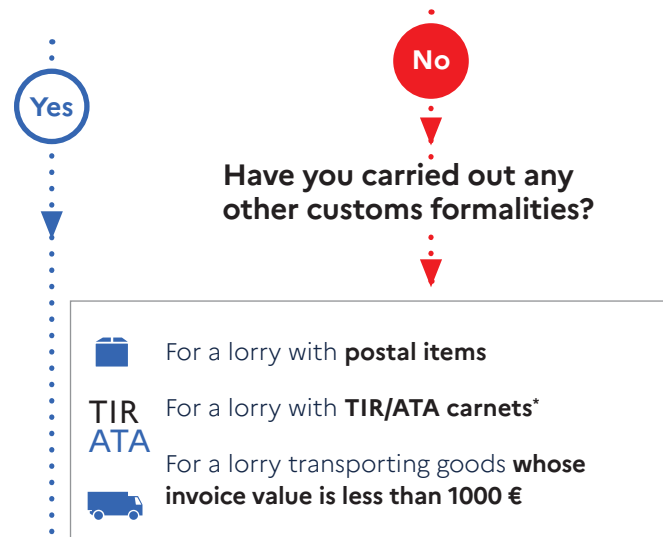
No

Yes

Have you carried out any other customs formalities?

For a lorry with postal items

TIR
ATA

For a lorry with TIR/ATA carnets*

For a lorry transporting goods whose invoice value is less than 1000 €